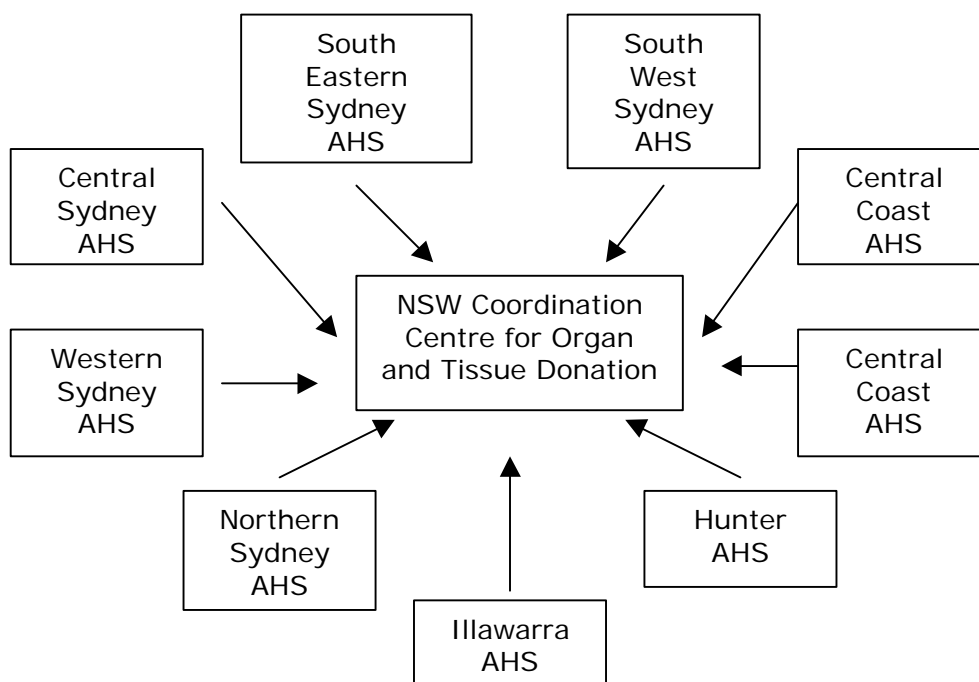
South Eastern Sydney AHS

South West Sydney AHS

Central Sydney AHS

Central Coast AHS

NSW Coordination Centre for Organ and Tissue Donation

Western Sydney AHS

Central Coast AHS

Northern Sydney AHS

Hunter AHS

Illawarra AHS